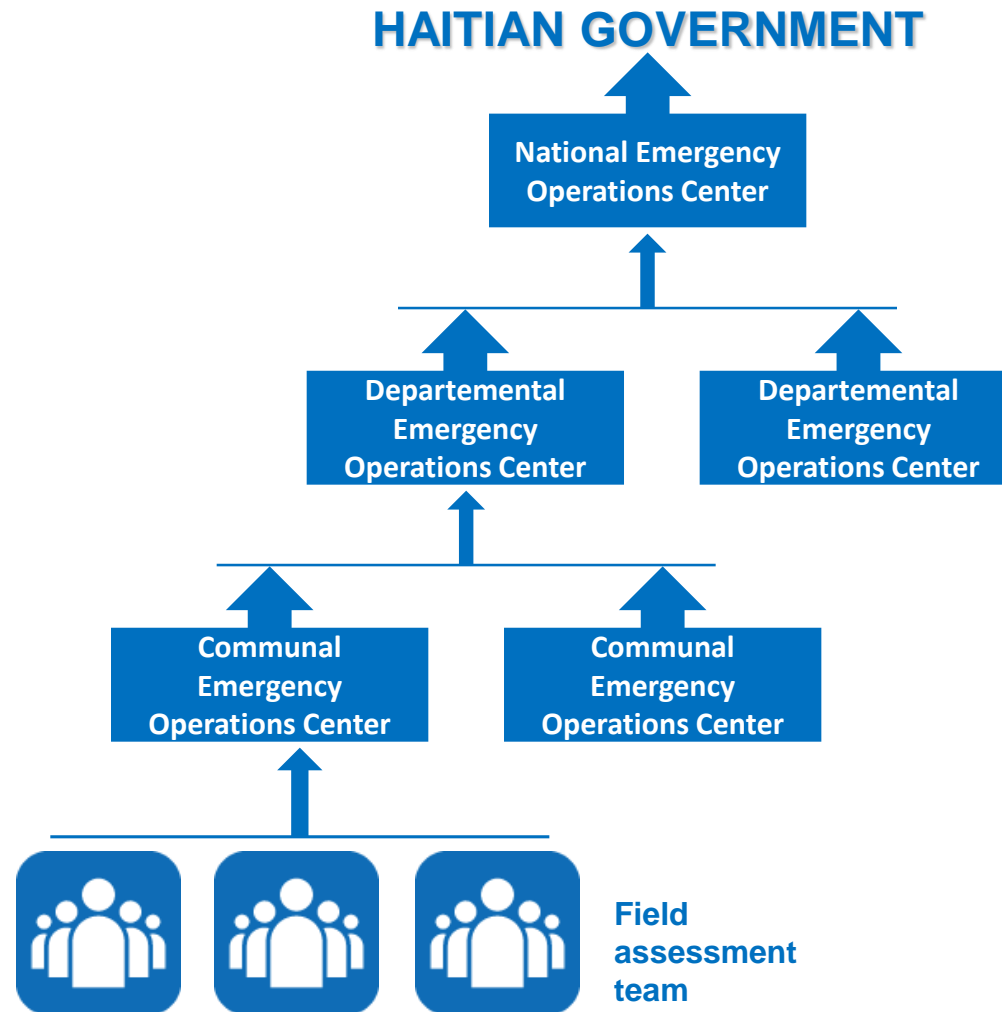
HAITIAN GOVERNMENT

National Emergency Operations Center

Departemental Emergency Operations Center

Departemental Emergency Operations Center

Communal Emergency Operations Center

Communal Emergency Operations Center

Field assessment team